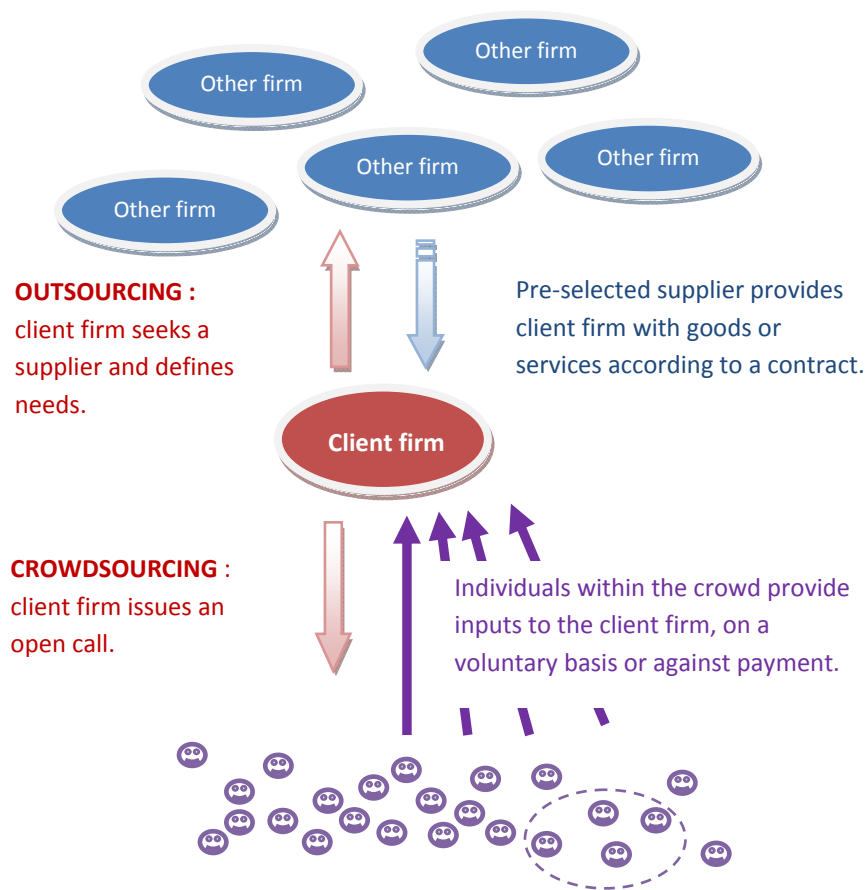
Other firm

Other firm

Other firm

Other firm

Other firm

OUTSOURCING : client firm seeks a supplier and defines needs.

Pre-selected supplier provides client firm with goods or services according to a contract.

Client firm

CROWDSOURCING : client firm issues an open call.

Individuals within the crowd provide inputs to the client firm, on a voluntary basis or against payment.